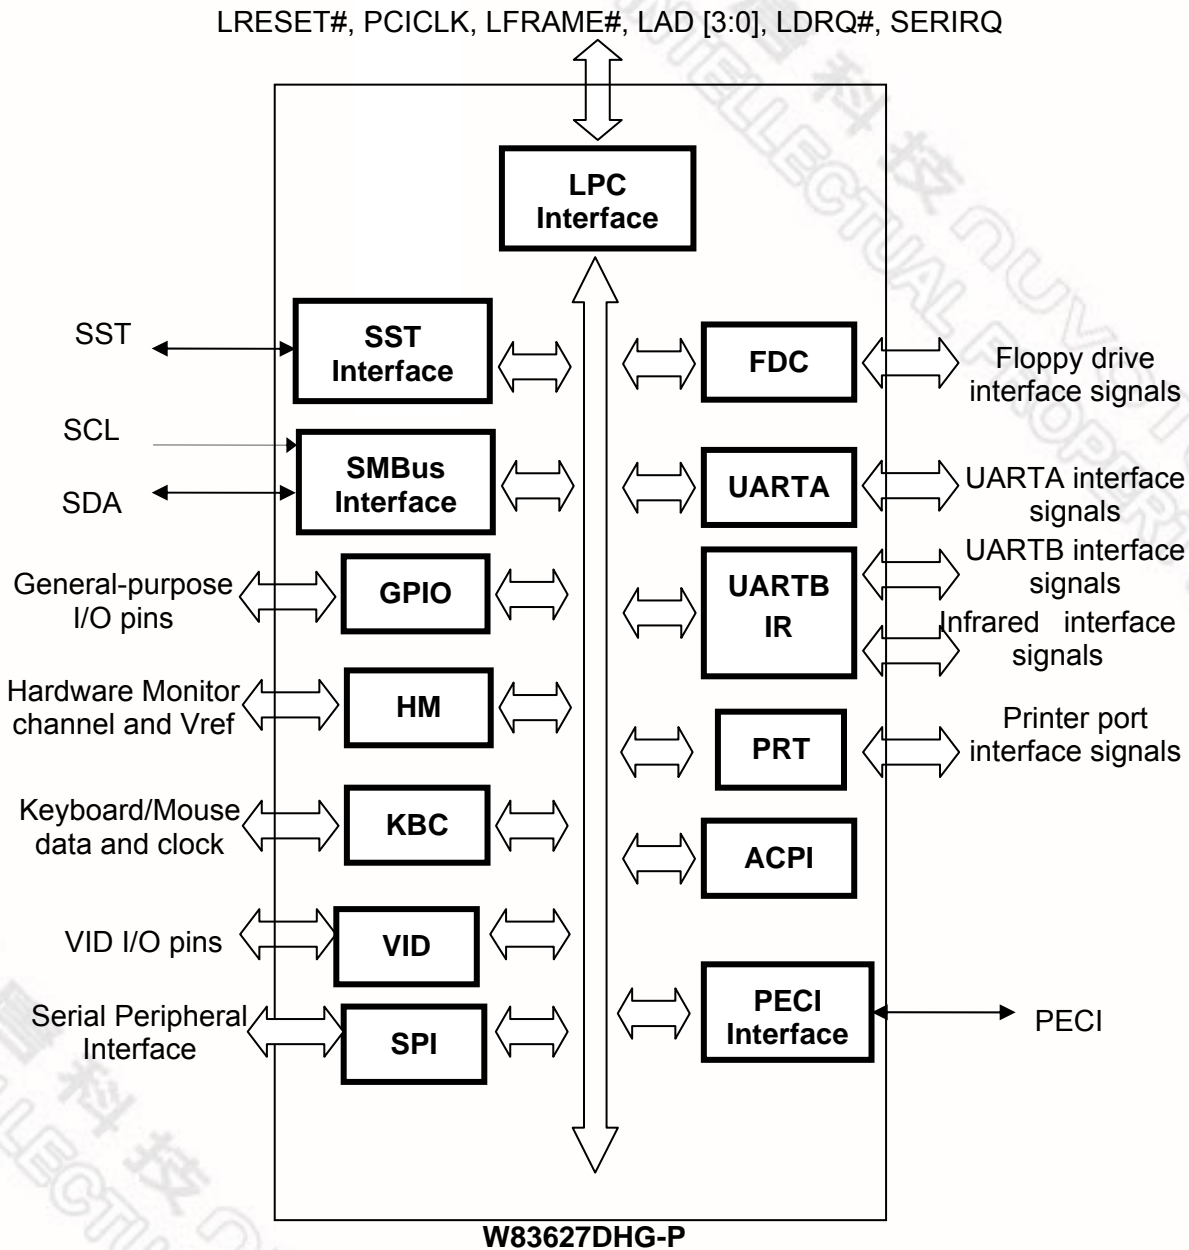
LRESET#, PCICLK, LFRAME#, LAD [3:0], LDRQ#, SERIRQ

LPC Interface

SST

SST Interface

FDC

Floppy drive interface signals

SCL

SDA

SMBus Interface

UARTA

UARTA interface signals

UARTB interface signals

General-purpose I/O pins

GPIO

UARTB IR

Infrared interface signals

Hardware Monitor channel and Vref

HM

PRT

Printer port interface signals

Keyboard/Mouse data and clock

KBC

ACPI

VID I/O pins

VID

Serial Peripheral Interface

SPI

PECI Interface

PECI

W83627DHG-P